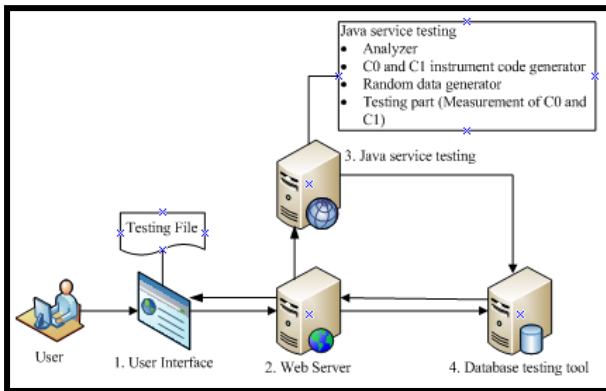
Java service testing
- Analyzer
- C0 and C1 instrument code generator
- Random data generator
- Testing part (Measurement of C0 and C1)

3. Java service testing

Testing File

User

1. User Interface

2. Web Server

4. Database testing tool